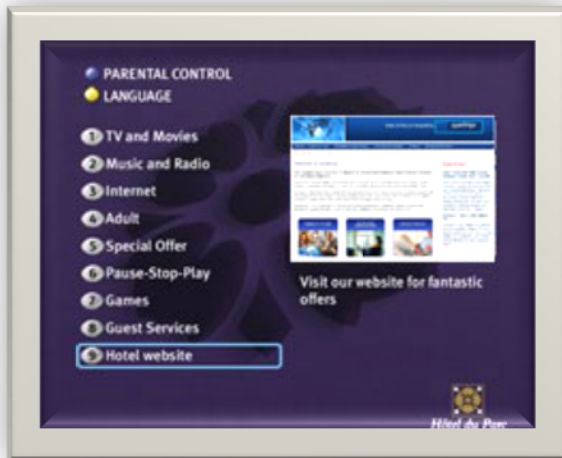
PARENTAL CONTROL
LANGUAGE

1 TV and Movies
2 Music and Radio
3 Internet
4 Adult
5 Special Offer
6 Pause-Stop-Play
7 Games
8 Guest Services
9 Hotel website

Visit our website for fantastic offers

Hôtel du Pon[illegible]